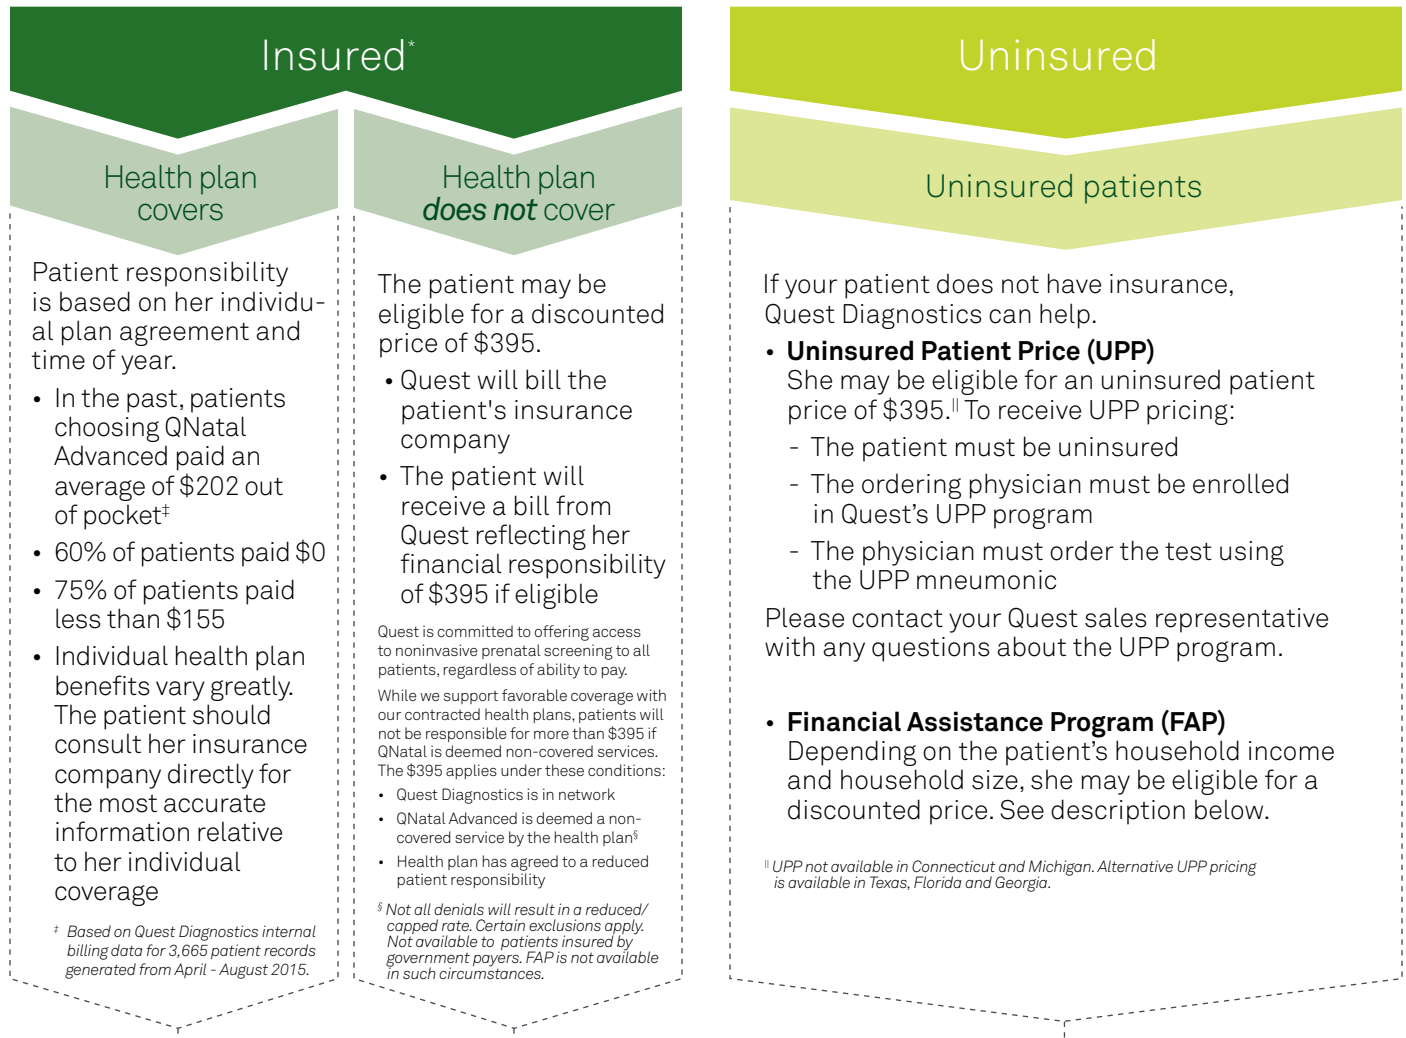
Insured*

Health plan covers

Patient responsibility is based on her individual plan agreement and time of year.

• In the past, patients choosing QNatal Advanced paid an average of $202 out of pocket‡

• 60% of patients paid $0

• 75% of patients paid less than $155

• Individual health plan benefits vary greatly. The patient should consult her insurance company directly for the most accurate information relative to her individual coverage

‡ Based on Quest Diagnostics internal billing data for 3,665 patient records generated from April - August 2015.

Health plan *does not* cover

The patient may be eligible for a discounted price of $395.

• Quest will bill the patient's insurance company

• The patient will receive a bill from Quest reflecting her financial responsibility of $395 if eligible

Quest is committed to offering access to noninvasive prenatal screening to all patients, regardless of ability to pay.

While we support favorable coverage with our contracted health plans, patients will not be responsible for more than $395 if QNatal is deemed non-covered services. The $395 applies under these conditions:

• Quest Diagnostics is in network

• QNatal Advanced is deemed a non-covered service by the health plan§

• Health plan has agreed to a reduced patient responsibility

§ Not all denials will result in a reduced/capped rate. Certain exclusions apply. Not available to patients insured by government payers. FAP is not available in such circumstances.

Uninsured

Uninsured patients

If your patient does not have insurance, Quest Diagnostics can help.

• **Uninsured Patient Price (UPP)**
She may be eligible for an uninsured patient price of $395.‖ To receive UPP pricing:
- The patient must be uninsured
- The ordering physician must be enrolled in Quest's UPP program
- The physician must order the test using the UPP mneumonic

Please contact your Quest sales representative with any questions about the UPP program.

• **Financial Assistance Program (FAP)**
Depending on the patient's household income and household size, she may be eligible for a discounted price. See description below.

‖ UPP not available in Connecticut and Michigan. Alternative UPP pricing is available in Texas, Florida and Georgia.